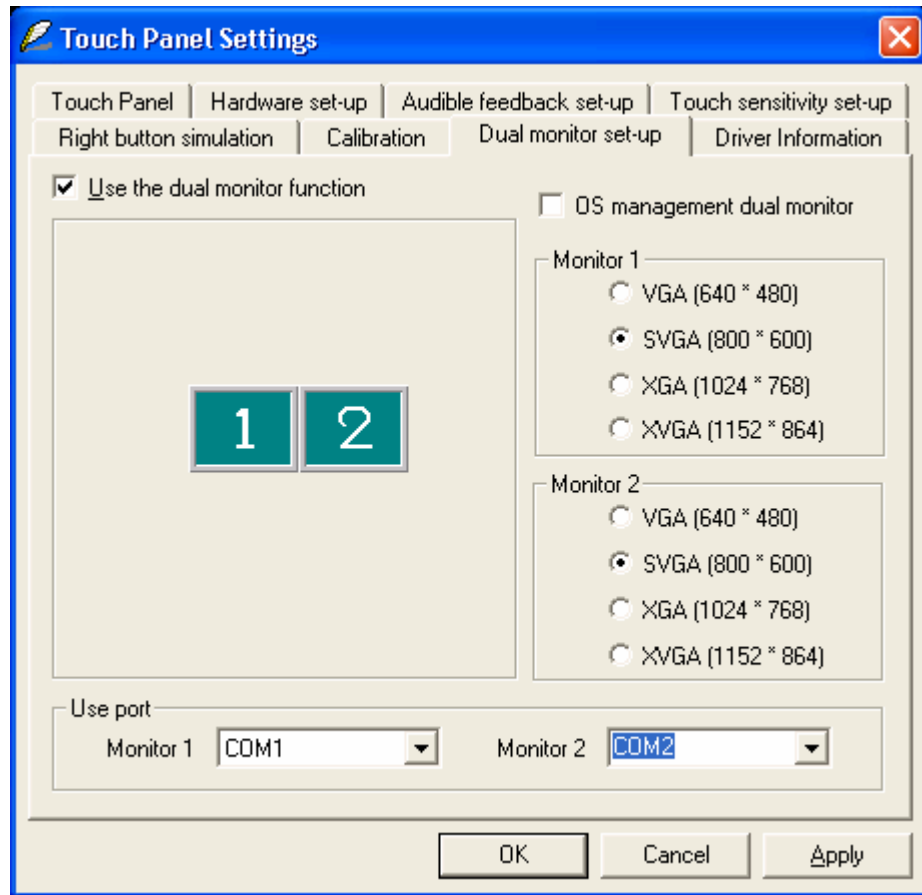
Touch Panel Settings

Touch Panel | Hardware set-up | Audible feedback set-up | Touch sensitivity set-up
Right button simulation | Calibration | Dual monitor set-up | Driver Information

Use the dual monitor function

OS management dual monitor

Monitor 1
VGA (640 * 480)
SVGA (800 * 600)
XGA (1024 * 768)
XVGA (1152 * 864)

1 2

Monitor 2
VGA (640 * 480)
SVGA (800 * 600)
XGA (1024 * 768)
XVGA (1152 * 864)

Use port
Monitor 1 COM1
Monitor 2 COM2

OK Cancel Apply